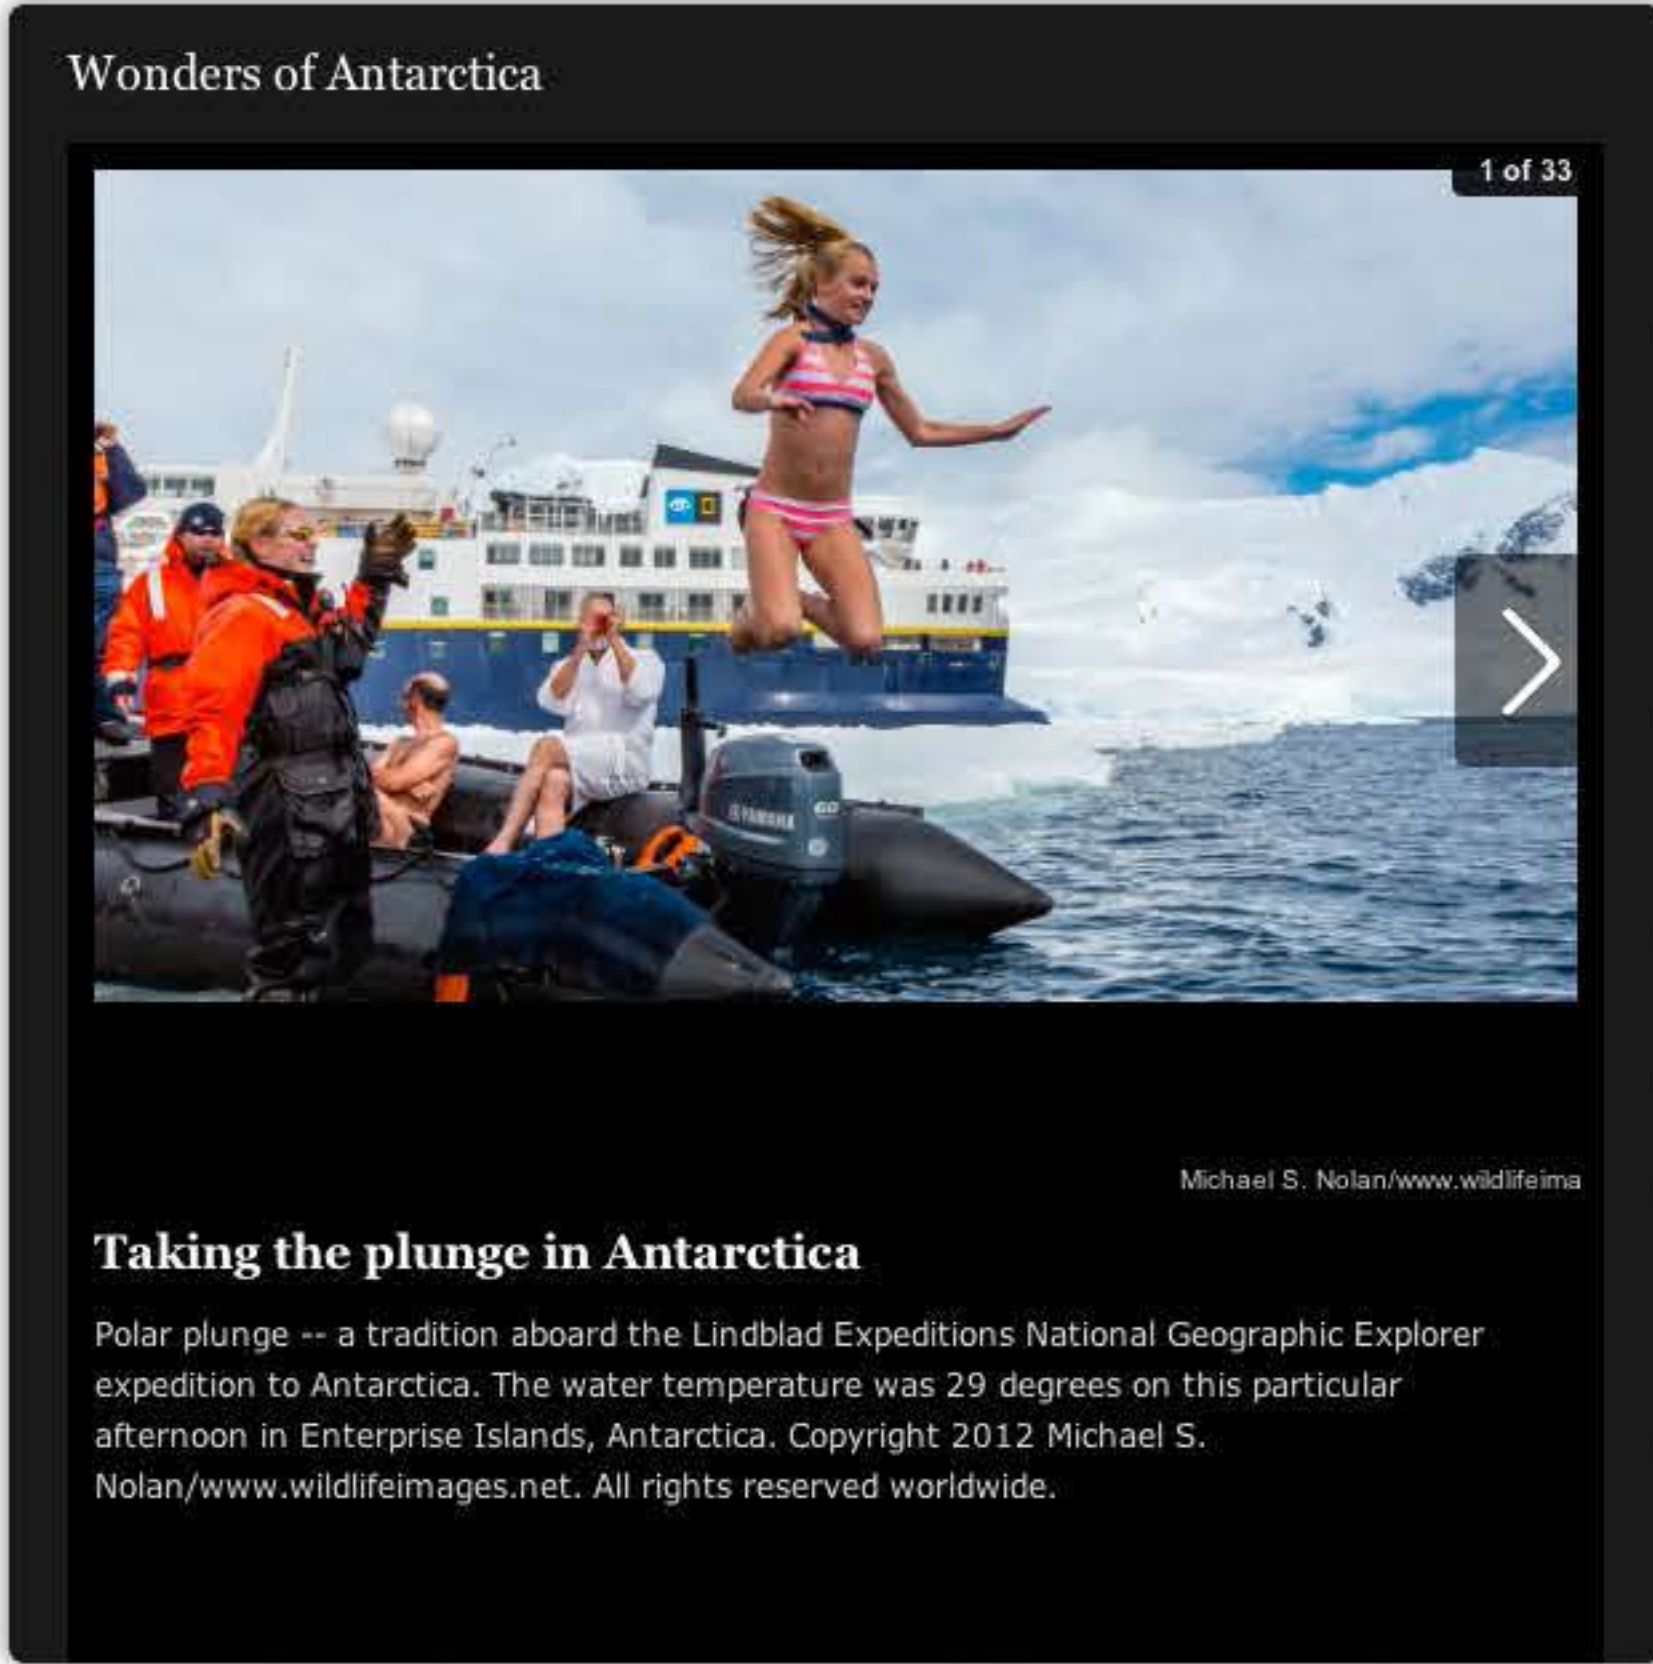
Wonders of Antarctica

1 of 33

YAMAHA

60

Michael S. Nolan/www.wildlifeima

Taking the plunge in Antarctica

Polar plunge -- a tradition aboard the Lindblad Expeditions National Geographic Explorer expedition to Antarctica. The water temperature was 29 degrees on this particular afternoon in Enterprise Islands, Antarctica. Copyright 2012 Michael S. Nolan/www.wildlifeimages.net. All rights reserved worldwide.